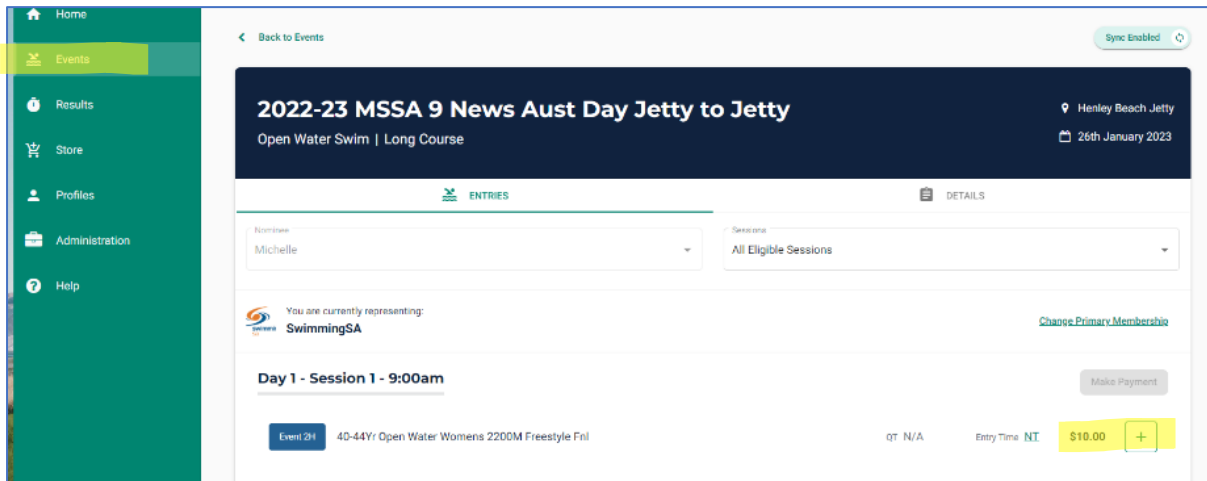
Home
Events
Results
Store
Profiles
Administration
Help

Back to Events

Sync Enabled

2022-23 MSSA 9 News Aust Day Jetty to Jetty
Open Water Swim | Long Course

Henley Beach Jetty
26th January 2023

ENTRIES
DETAILS

Nominee
Michelle

Sessions
All Eligible Sessions

You are currently representing:
SwimmingSA

Change Primary Membership

Day 1 - Session 1 - 9:00am

Make Payment

Event 2H
40-44Yr Open Water Womens 2200M Freestyle Fnl
QT N/A
Entry Time NT
$10.00
+